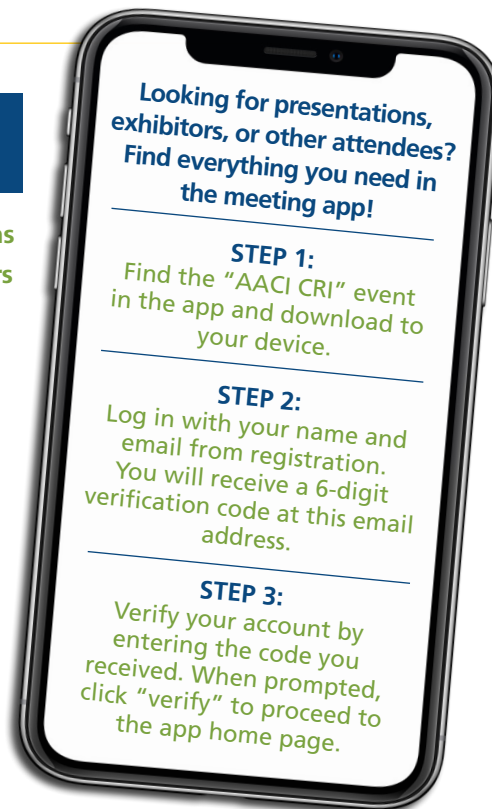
ns

rs

Looking for presentations, exhibitors, or other attendees? Find everything you need in the meeting app!

STEP 1:
Find the "AACI CRI" event in the app and download to your device.

STEP 2:
Log in with your name and email from registration. You will receive a 6-digit verification code at this email address.

STEP 3:
Verify your account by entering the code you received. When prompted, click "verify" to proceed to the app home page.